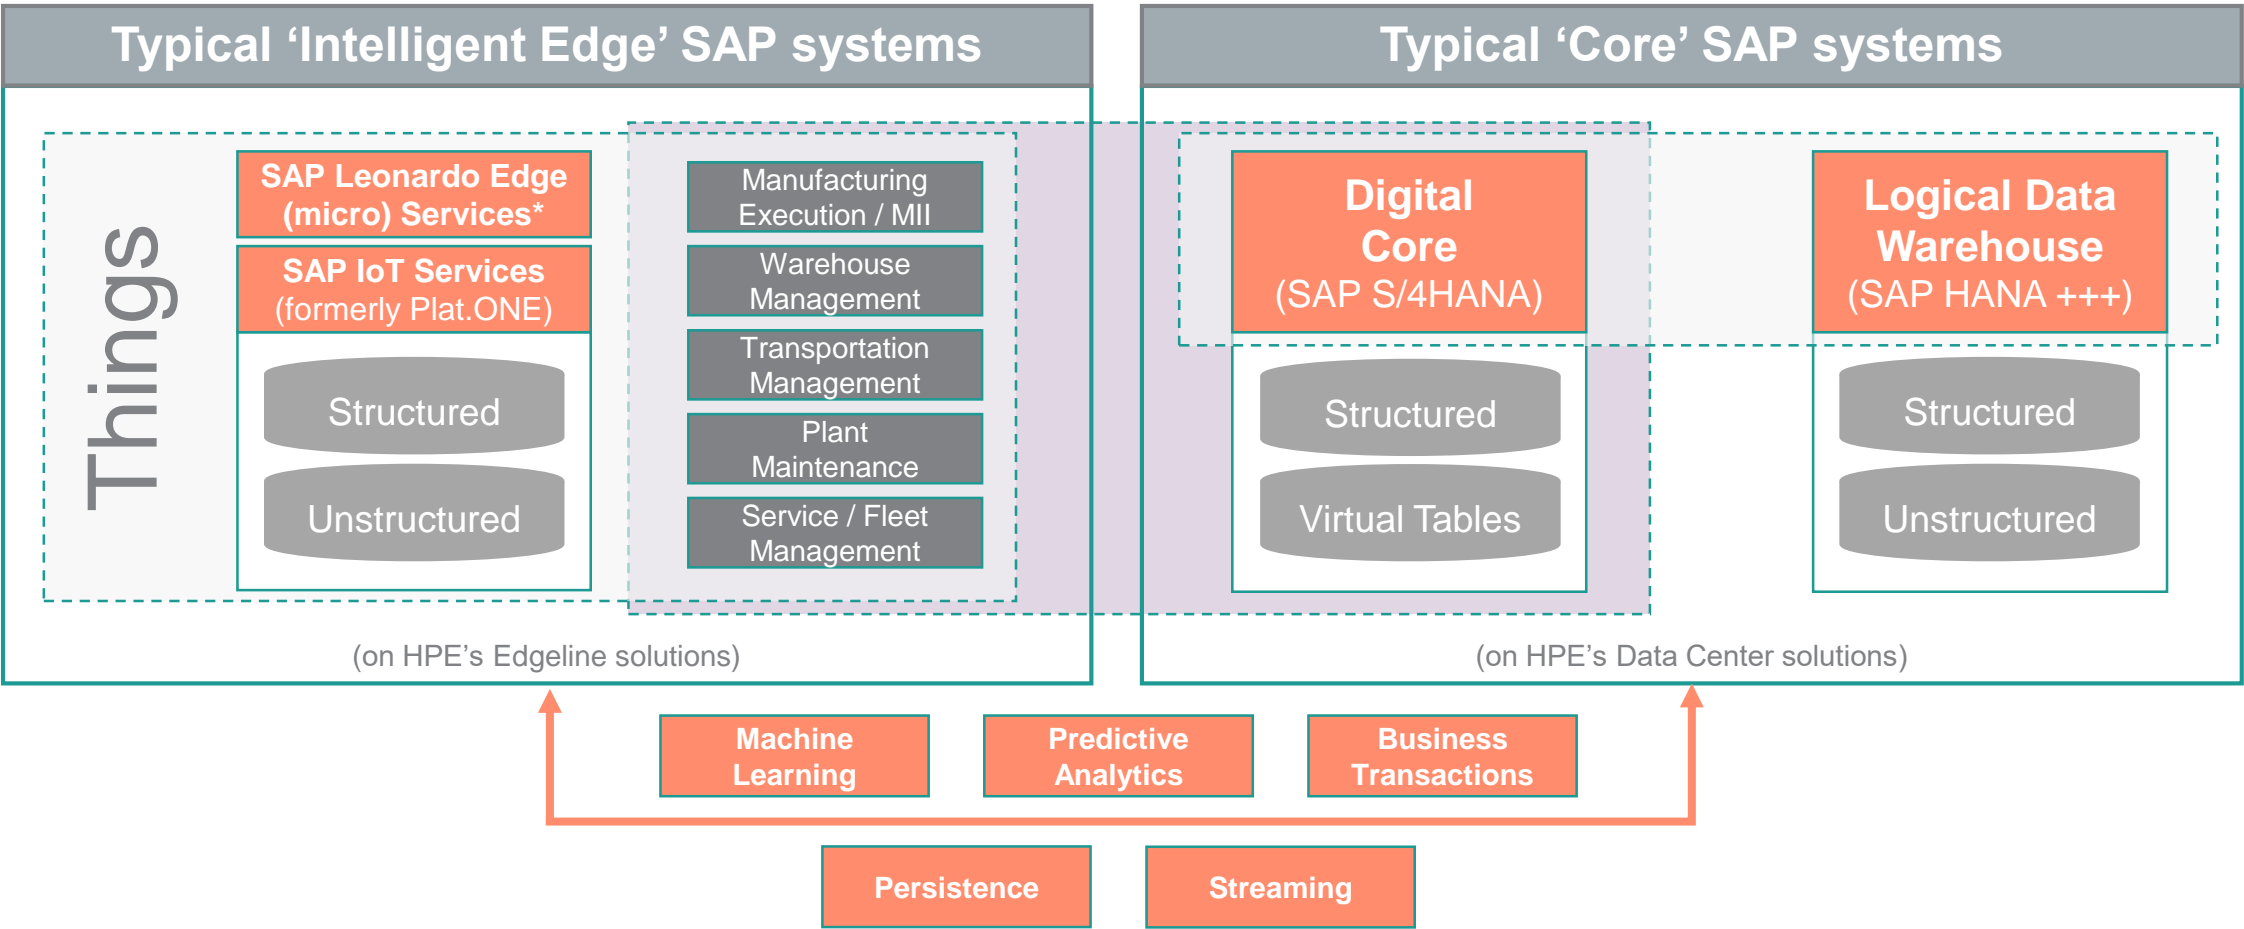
Typical 'Intelligent Edge' SAP systems

Things

SAP Leonardo Edge (micro) Services*

SAP IoT Services (formerly Plat.ONE)

Structured

Unstructured

Manufacturing Execution / MII

Warehouse Management

Transportation Management

Plant Maintenance

Service / Fleet Management

(on HPE's Edgeline solutions)

Typical 'Core' SAP systems

Digital Core (SAP S/4HANA)

Structured

Virtual Tables

Logical Data Warehouse (SAP HANA +++)

Structured

Unstructured

(on HPE's Data Center solutions)

Machine Learning

Predictive Analytics

Business Transactions

Persistence

Streaming